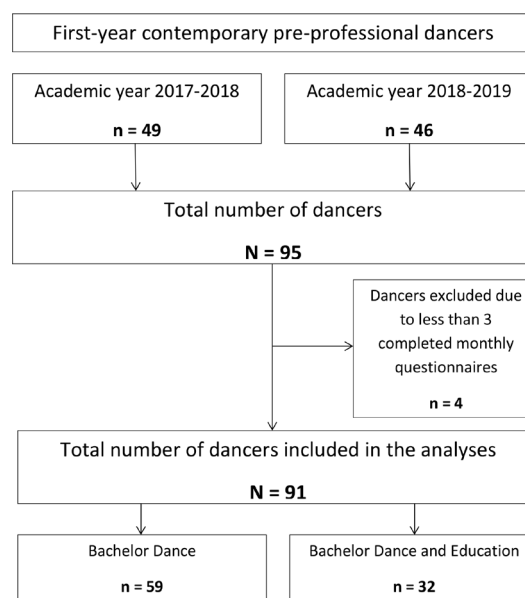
First-year contemporary pre-professional dancers

Academic year 2017-2018

n = 49

Academic year 2018-2019

n = 46

Total number of dancers

N = 95

Dancers excluded due to less than 3 completed monthly questionnaires

n = 4

Total number of dancers included in the analyses

N = 91

Bachelor Dance

n = 59

Bachelor Dance and Education

n = 32